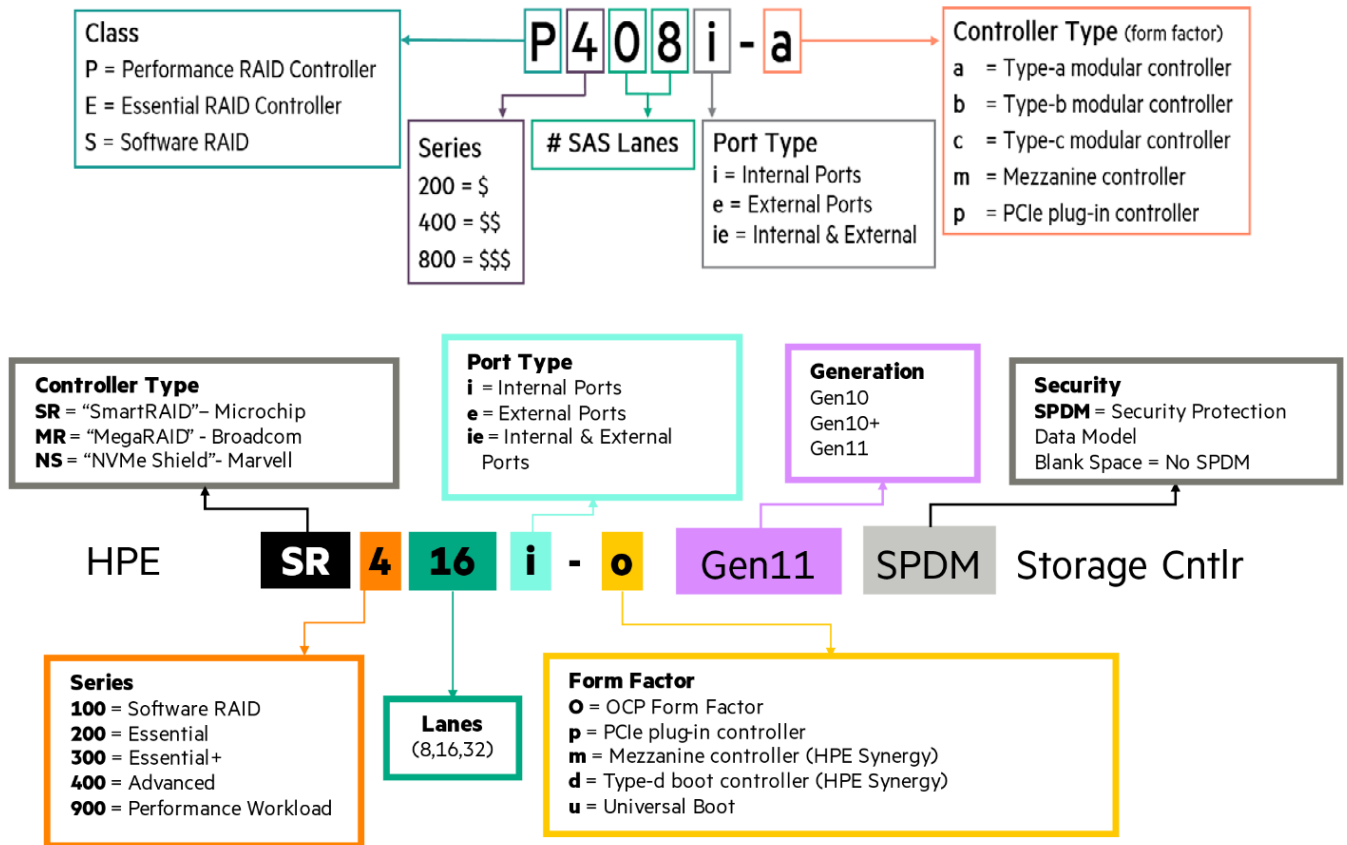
Class
P = Performance RAID Controller
E = Essential RAID Controller
S = Software RAID

P 4 0 8 i - a

Controller Type (form factor)
a = Type-a modular controller
b = Type-b modular controller
c = Type-c modular controller
m = Mezzanine controller
p = PCIe plug-in controller

Series
200 = $
400 = $$
800 = $$$

# SAS Lanes

Port Type
i = Internal Ports
e = External Ports
ie = Internal & External

Port Type
i = Internal Ports
e = External Ports
ie = Internal & External Ports

Generation
Gen10
Gen10+
Gen11

Controller Type
SR = “SmartRAID”– Microchip
MR = “MegaRAID” - Broadcom
NS = “NVMe Shield”- Marvell

Security
SPDM = Security Protection Data Model
Blank Space = No SPDM

HPE SR 4 16 i - o Gen11 SPDM Storage Cntlr

Series
100 = Software RAID
200 = Essential
300 = Essential+
400 = Advanced
900 = Performance Workload

Lanes
(8,16,32)

Form Factor
O = OCP Form Factor
p = PCIe plug-in controller
m = Mezzanine controller (HPE Synergy)
d = Type-d boot controller (HPE Synergy)
u = Universal Boot